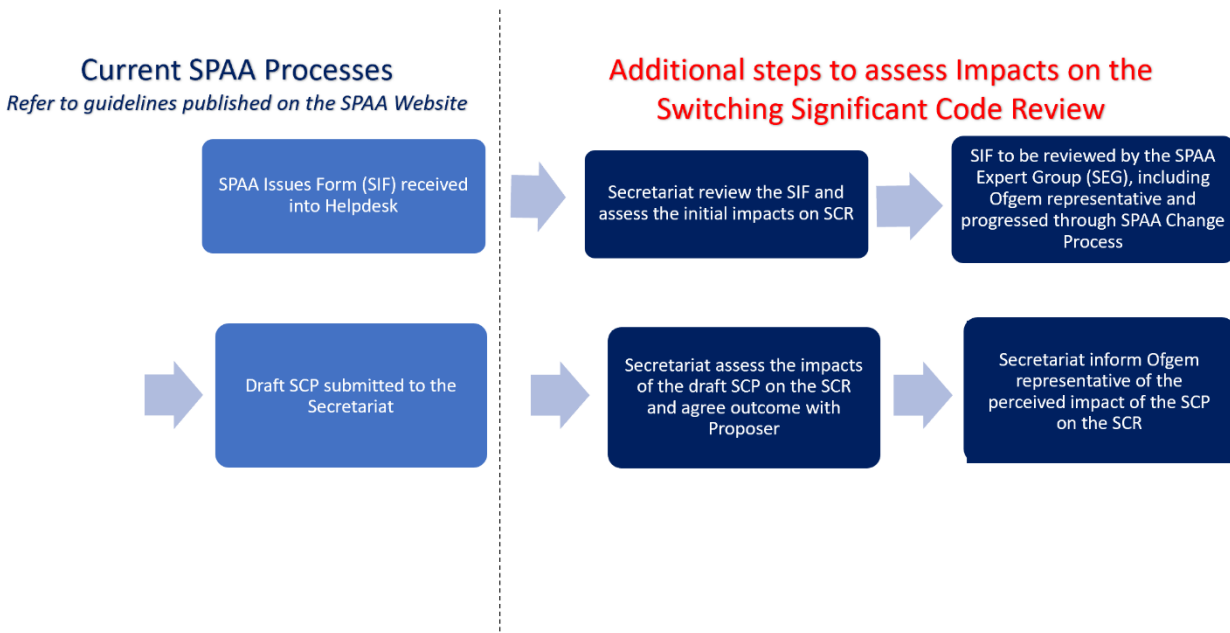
Current SPAA Processes
Refer to guidelines published on the SPAA Website

Additional steps to assess Impacts on the Switching Significant Code Review

SPAA Issues Form (SIF) received into Helpdesk

Secretariat review the SIF and assess the initial impacts on SCR

SIF to be reviewed by the SPAA Expert Group (SEG), including Ofgem representative and progressed through SPAA Change Process

Draft SCP submitted to the Secretariat

Secretariat assess the impacts of the draft SCP on the SCR and agree outcome with Proposer

Secretariat inform Ofgem representative of the perceived impact of the SCP on the SCR